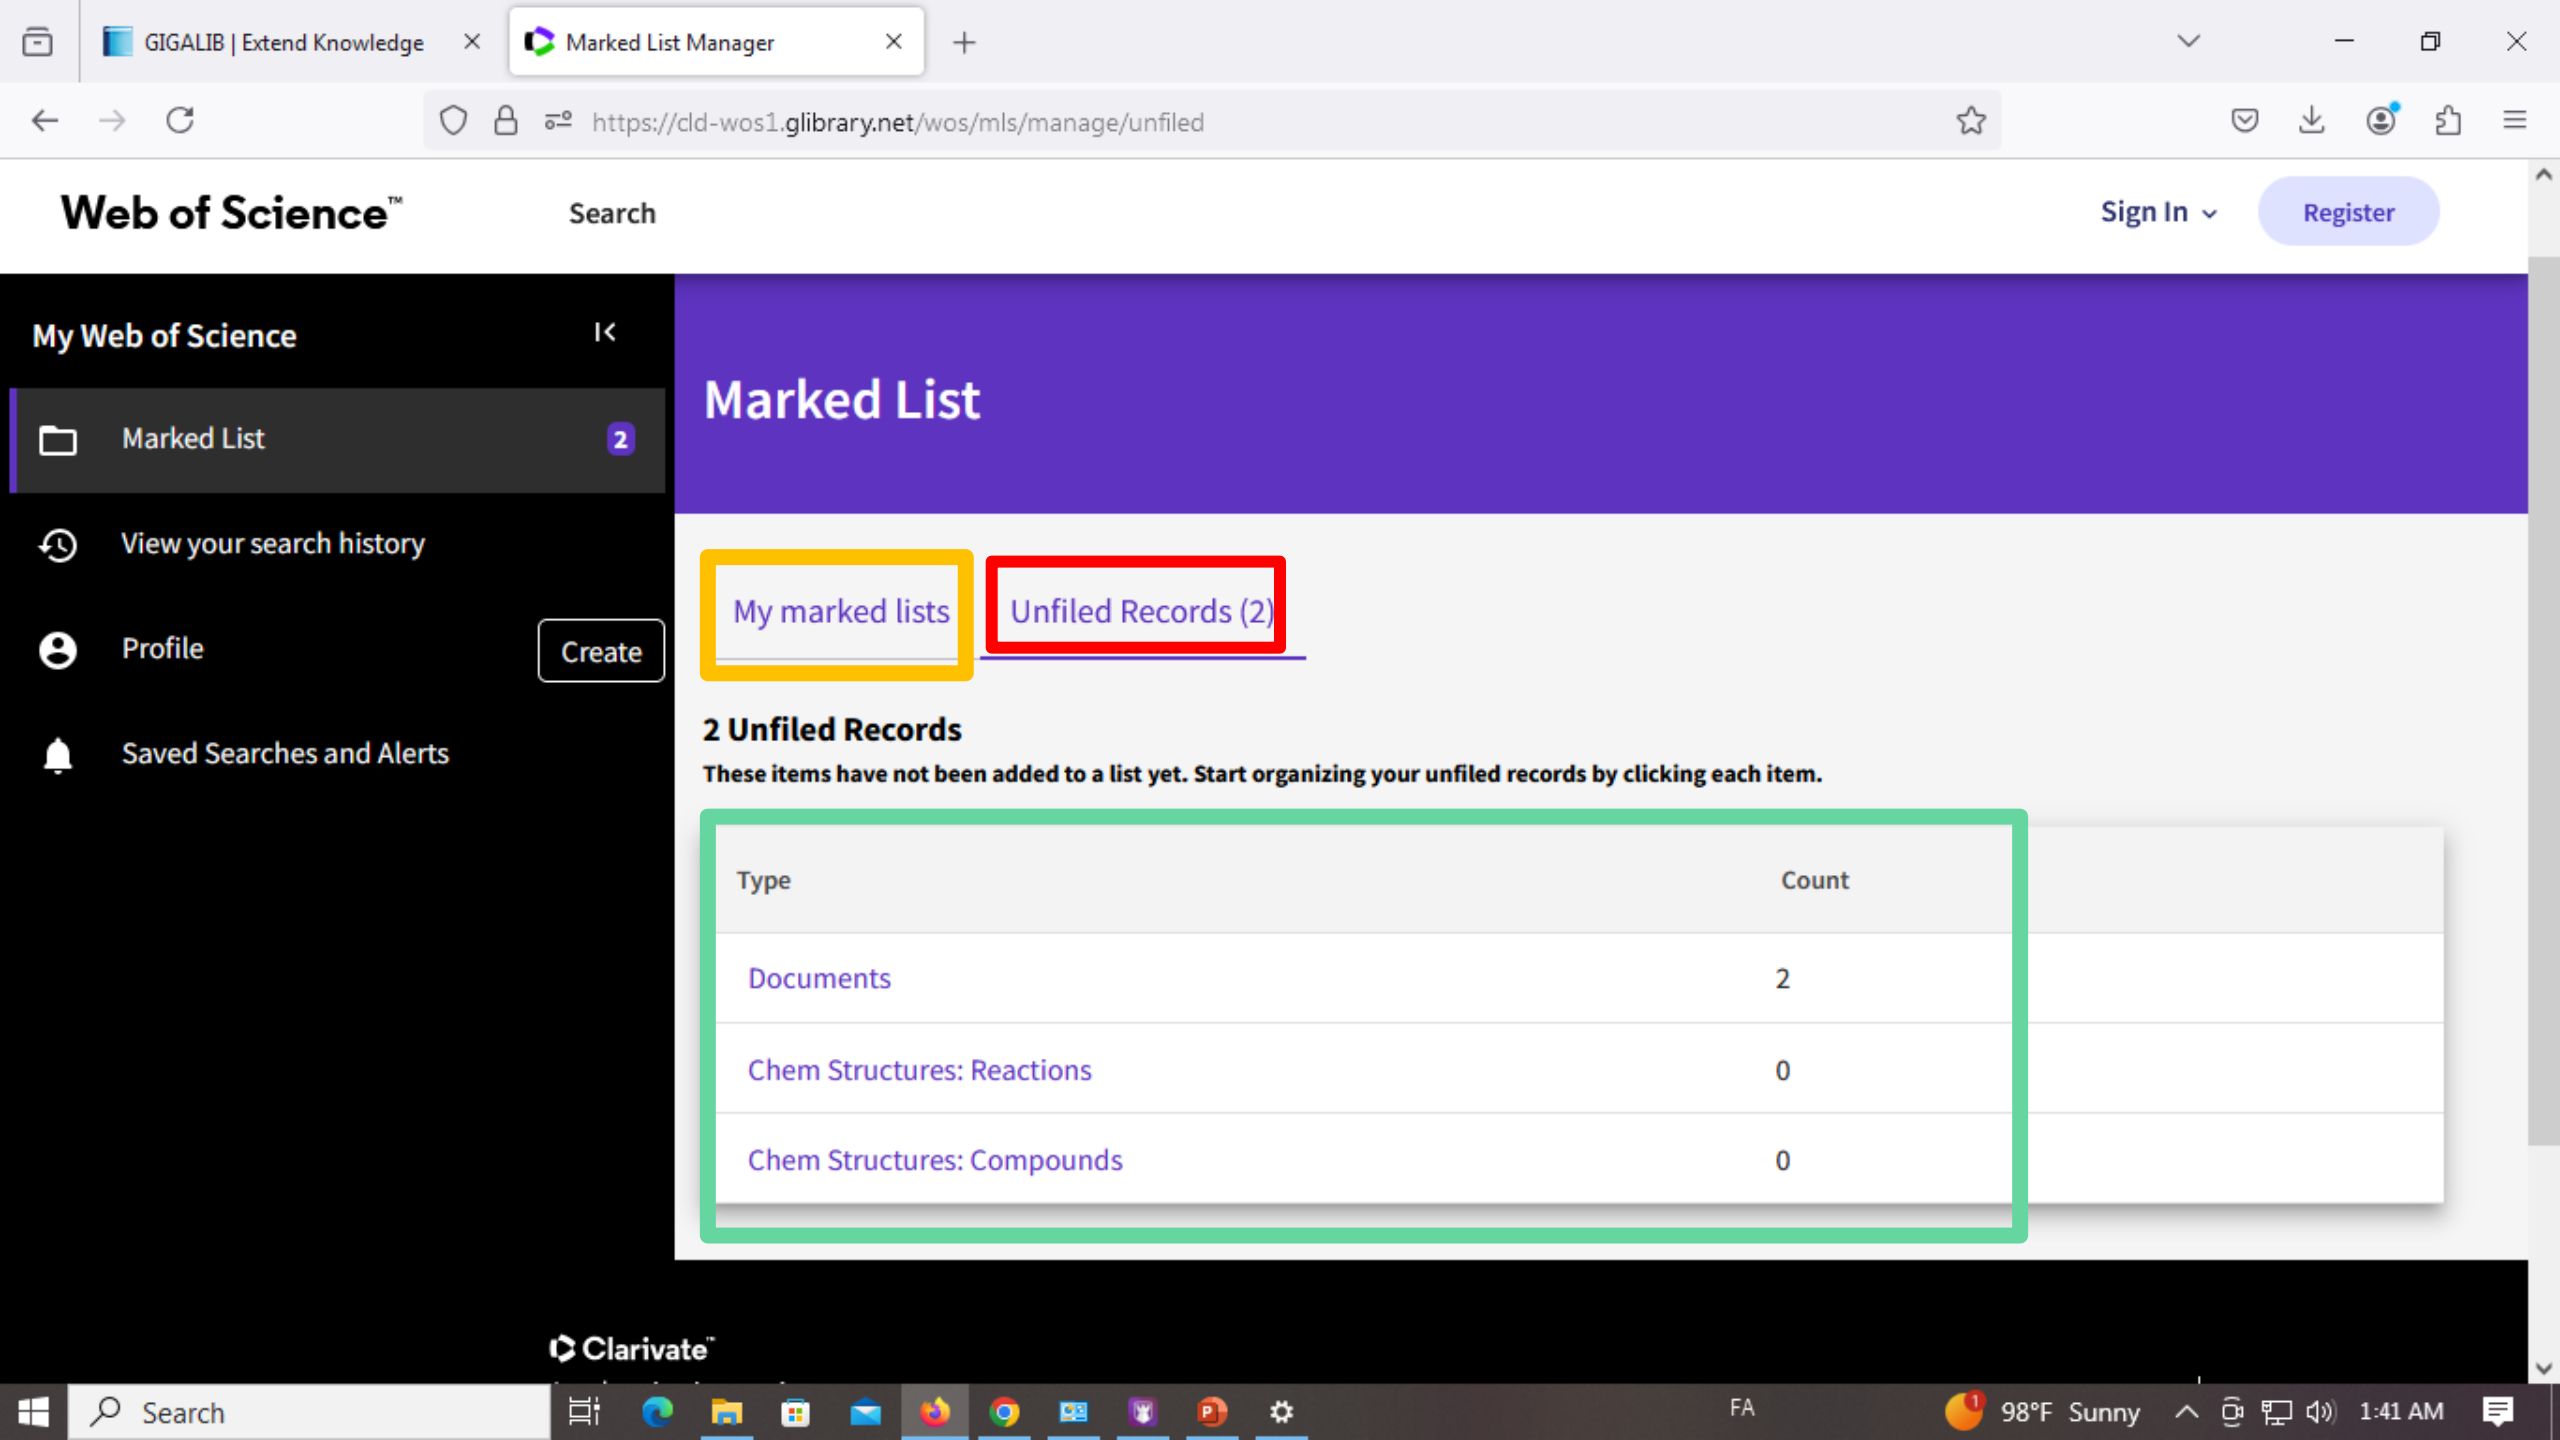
GIGALIB | Extend Knowledge
Marked List Manager

https://cld-wos1.glibrary.net/wos/mls/manage/unfiled

Web of Science™
Search
Sign In
Register

My Web of Science
Marked List 2
View your search history
Profile
Create
Saved Searches and Alerts

Marked List

My marked lists
Unfiled Records (2)

2 Unfiled Records
These items have not been added to a list yet. Start organizing your unfiled records by clicking each item.

| Type | Count |
|---|---|
| Documents | 2 |
| Chem Structures: Reactions | 0 |
| Chem Structures: Compounds | 0 |

Clarivate™

Search
FA
98°F Sunny
1:41 AM